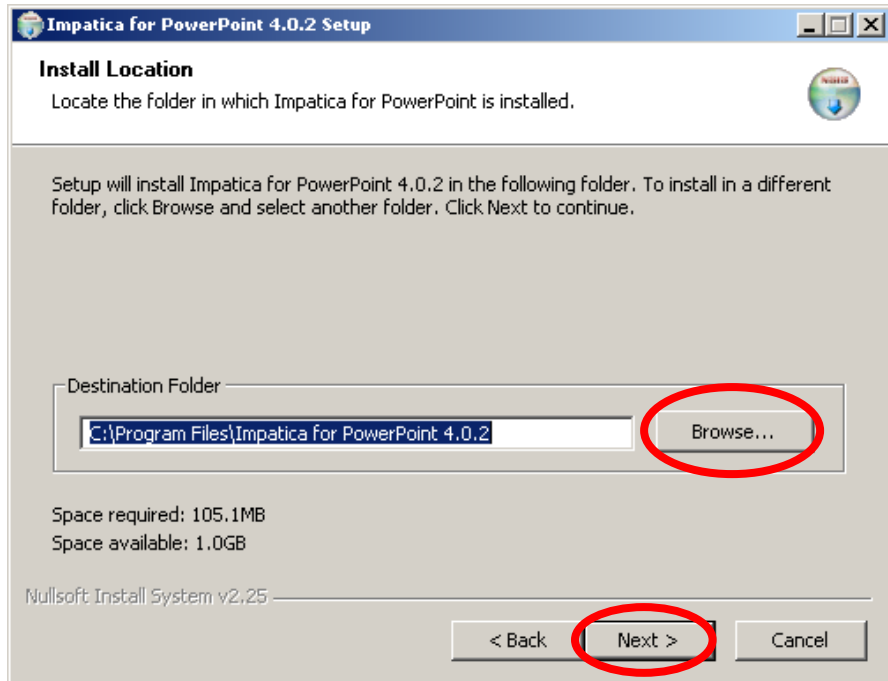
Impatica for PowerPoint 4.0.2 Setup

Install Location
Locate the folder in which Impatica for PowerPoint is installed.

Setup will install Impatica for PowerPoint 4.0.2 in the following folder. To install in a different folder, click Browse and select another folder. Click Next to continue.

Destination Folder
C:\Program Files\Impatica for PowerPoint 4.0.2
Browse...

Space required: 105.1MB
Space available: 1.0GB

Nullsoft Install System v2.25
< Back
Next >
Cancel